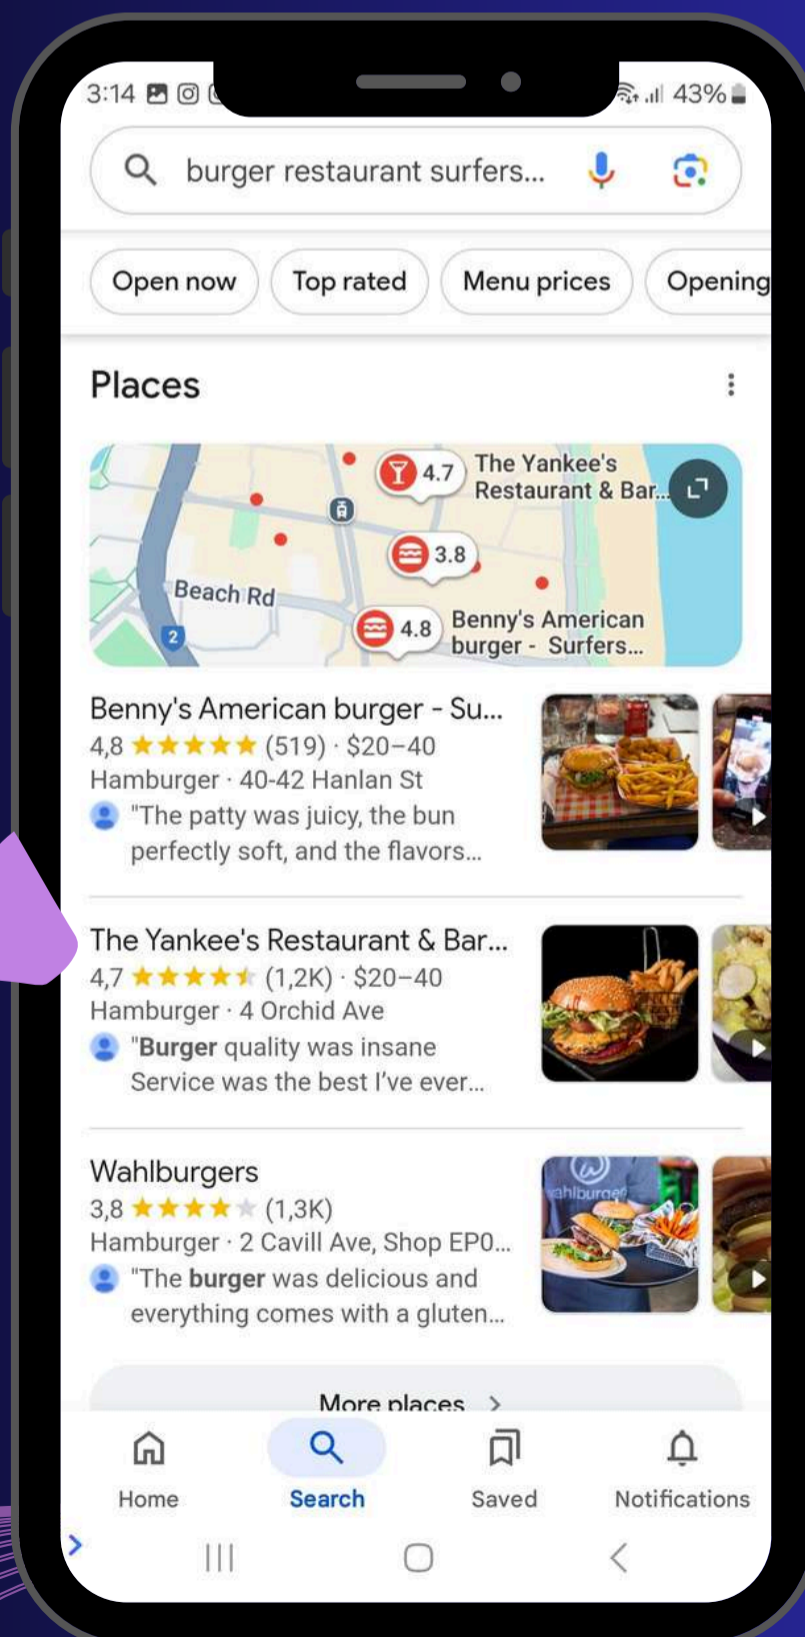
3:14 43%

burger restaurant surfers...

Open now Top rated Menu prices Opening

Places

4.7 The Yankee's Restaurant & Bar...

3.8

Beach Rd

2

4.8 Benny's American burger - Surfers...

Benny's American burger - Su...
4,8 ★★★★★ (519) · $20–40
Hamburger · 40-42 Hanlan St
"The patty was juicy, the bun perfectly soft, and the flavors...

The Yankee's Restaurant & Bar...
4,7 ★★★★★ (1,2K) · $20–40
Hamburger · 4 Orchid Ave
"Burger quality was insane Service was the best I've ever...

Wahlburgers
3,8 ★★★★★ (1,3K)
Hamburger · 2 Cavill Ave, Shop EP0...
"The burger was delicious and everything comes with a gluten...

More places >

Home Search Saved Notifications